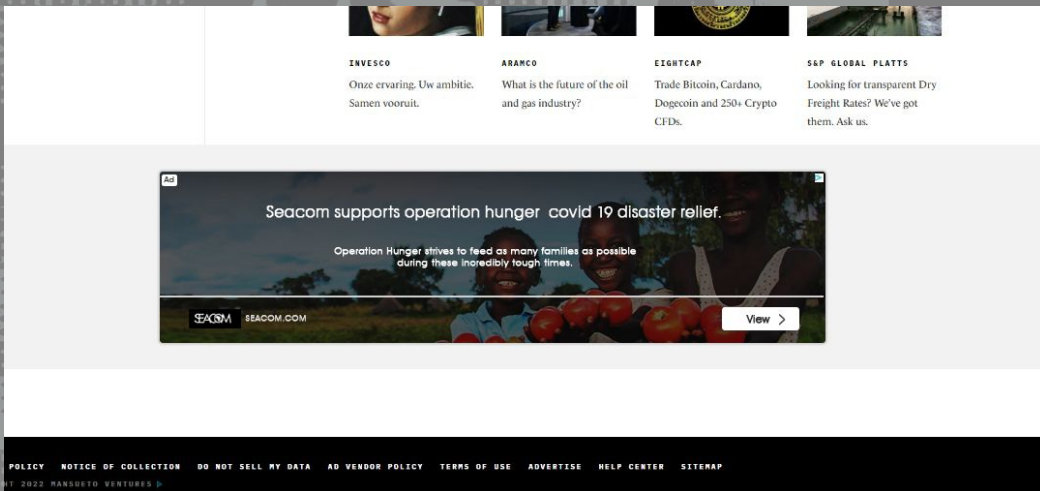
INVESCO
Onze ervaring. Uw ambitie. Samen vooruit.

ARAMCO
What is the future of the oil and gas industry?

EIGHTCAP
Trade Bitcoin, Cardano, Dogecoin and 250+ Crypto CFDs.

S&P GLOBAL PLATTS
Looking for transparent Dry Freight Rates? We've got them. Ask us.

Ad

Seacom supports operation hunger covid 19 disaster relief.

Operation Hunger strives to feed as many families as possible during these incredibly tough times.

SEACOM SEACOM.COM

View >

POLICY NOTICE OF COLLECTION DO NOT SELL MY DATA AD VENDOR POLICY TERMS OF USE ADVERTISE HELP CENTER SITEMAP

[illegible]T 2022 MANSUETO VENTURES